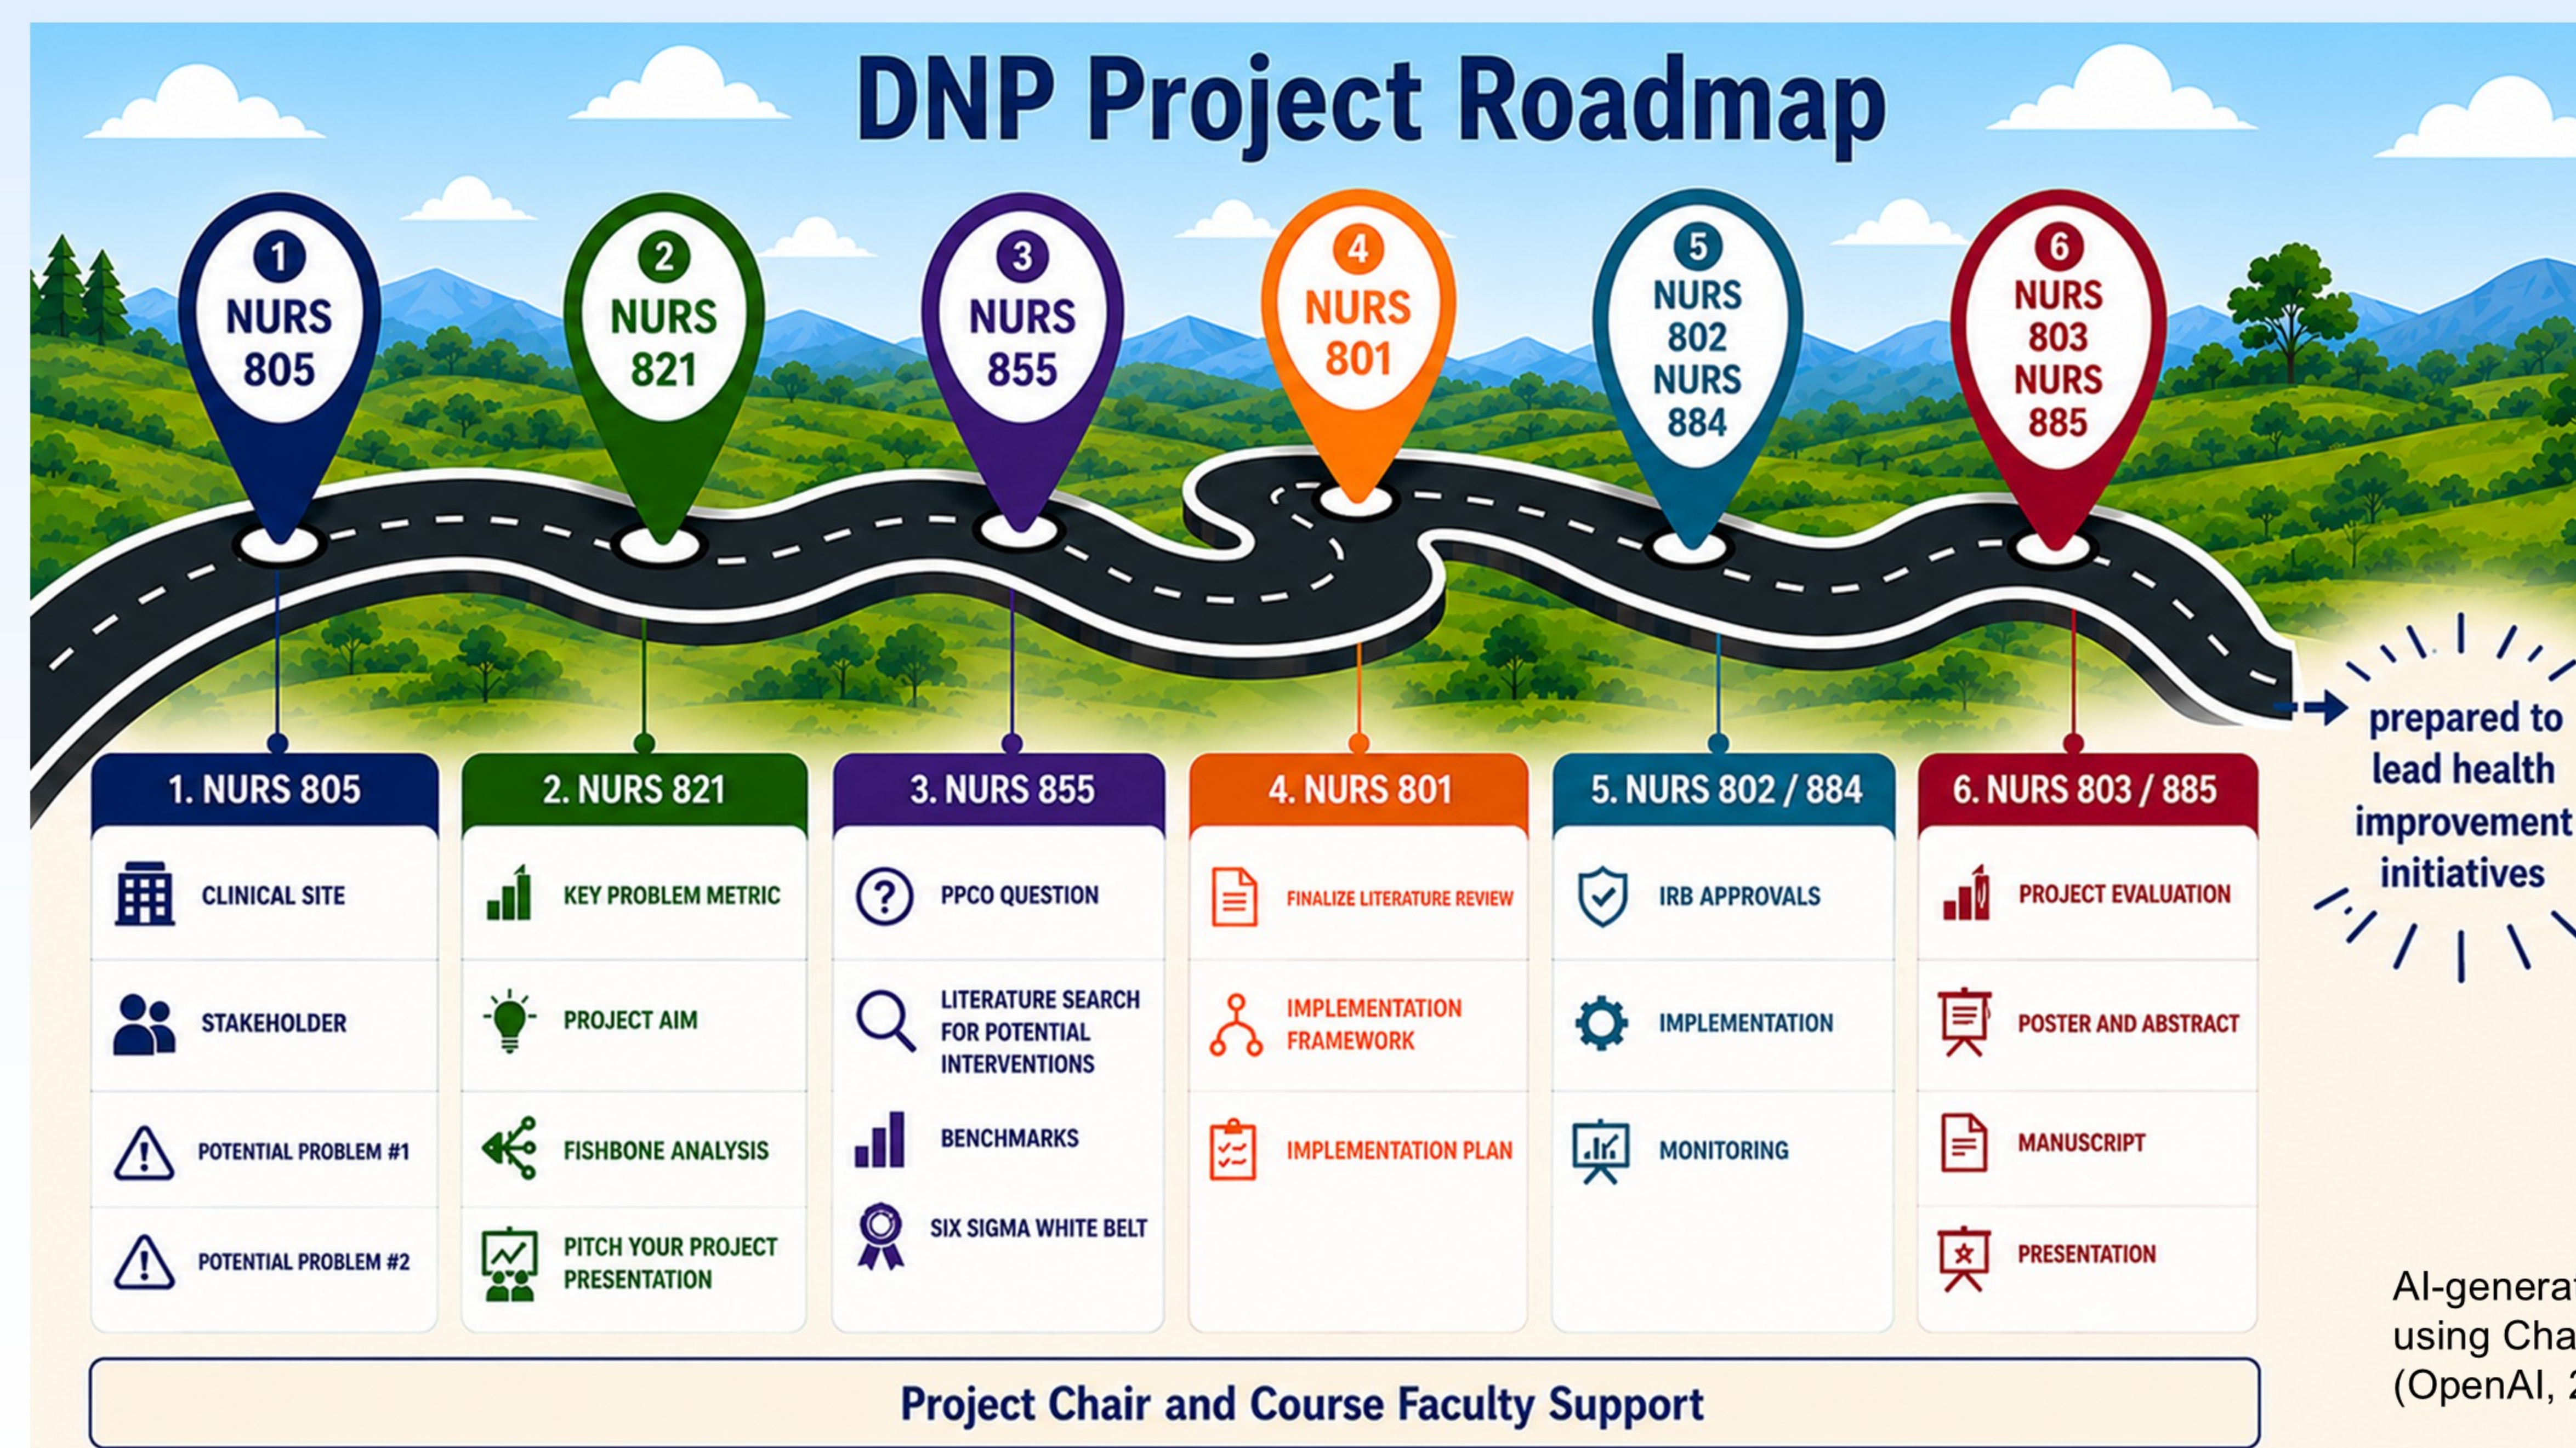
DNP Project Roadmap

1 NURS 805

2 NURS 821

3 NURS 855

4 NURS 801

5 NURS 802 NURS 884

6 NURS 803 NURS 885

prepared to lead health improvement initiatives

1. NURS 805
CLINICAL SITE
STAKEHOLDER
POTENTIAL PROBLEM #1
POTENTIAL PROBLEM #2

2. NURS 821
KEY PROBLEM METRIC
PROJECT AIM
FISHBONE ANALYSIS
PITCH YOUR PROJECT PRESENTATION

3. NURS 855
PPCO QUESTION
LITERATURE SEARCH FOR POTENTIAL INTERVENTIONS
BENCHMARKS
SIX SIGMA WHITE BELT

4. NURS 801
FINALIZE LITERATURE REVIEW
IMPLEMENTATION FRAMEWORK
IMPLEMENTATION PLAN

5. NURS 802 / 884
IRB APPROVALS
IMPLEMENTATION
MONITORING

6. NURS 803 / 885
PROJECT EVALUATION
POSTER AND ABSTRACT
MANUSCRIPT
PRESENTATION

Project Chair and Course Faculty Support

AI-generat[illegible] using Cha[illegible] (OpenAI, 2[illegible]